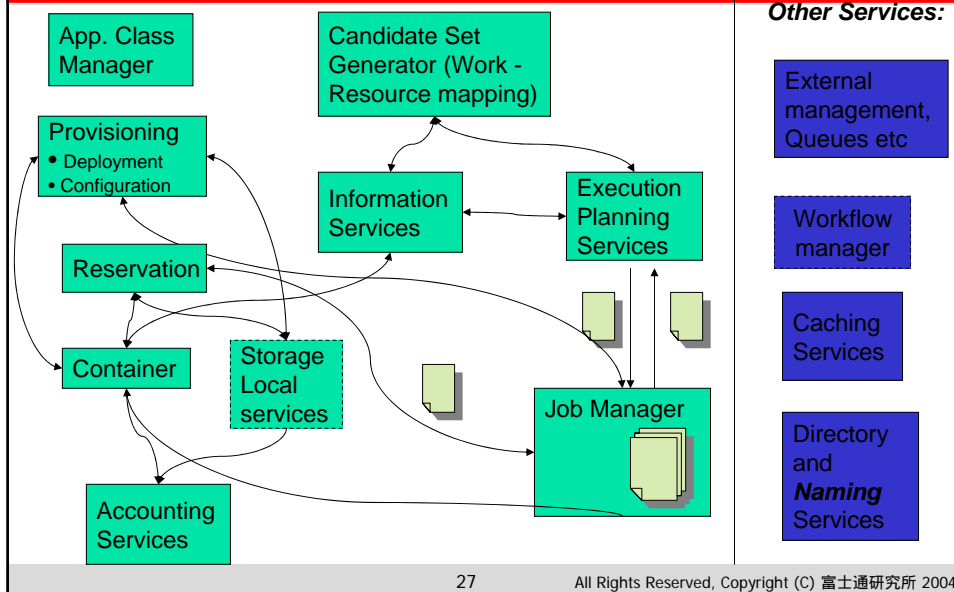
App. Class Manager

Candidate Set Generator (Work - Resource mapping)

Other Services:

Provisioning
• Deployment
• Configuration

Information Services

Execution Planning Services

External management, Queues etc

Workflow manager

Reservation

Container

Storage Local services

Job Manager

Caching Services

Directory and *Naming* Services

Accounting Services

27

All Rights Reserved, Copyright (C) 富士通研究所 2004